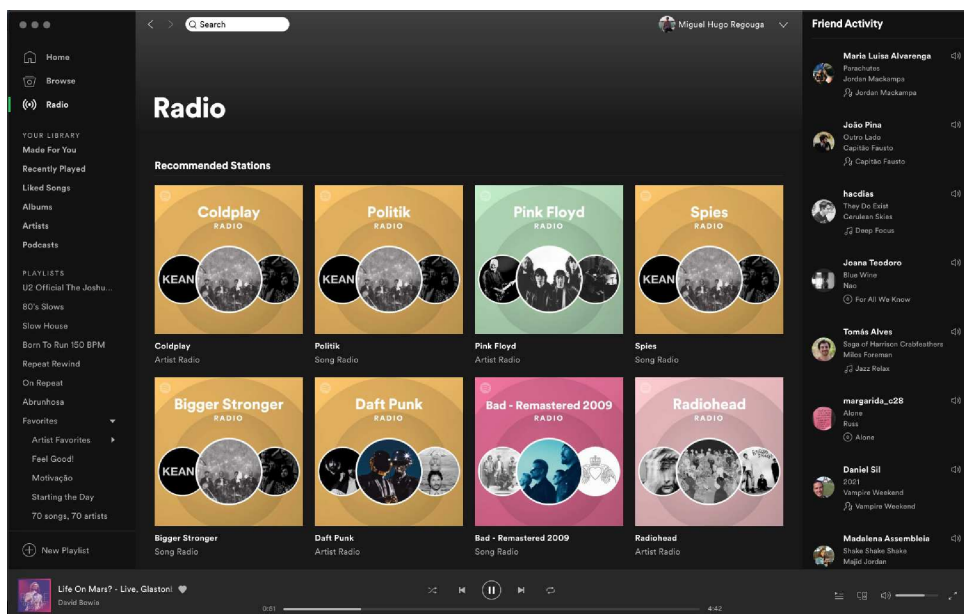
Search

Miguel Hugo Regouga

Friend Activity

Home
Browse
Radio

YOUR LIBRARY
Made For You
Recently Played
Liked Songs
Albums
Artists
Podcasts

PLAYLISTS
U2 Official The Joshu...
80's Slows
Slow House
Born To Run 150 BPM
Repeat Rewind
On Repeat
Abrunhosa
Favorites
Artist Favorites
Feel Good!
Motivação
Starting the Day
70 songs, 70 artists

New Playlist

Radio

Recommended Stations

Coldplay RADIO KEAN
Coldplay
Artist Radio

Politik RADIO KEAN
Politik
Song Radio

Pink Floyd RADIO
Pink Floyd
Artist Radio

Spies RADIO KEAN
Spies
Song Radio

Bigger Stronger RADIO KEAN
Bigger Stronger
Song Radio

Daft Punk RADIO
Daft Punk
Artist Radio

Bad - Remastered 2009 RADIO
Bad - Remastered 2009
Song Radio

Radiohead RADIO
Radiohead
Artist Radio

Maria Luisa Alvarenga
Parachutes
Jordan Mackampa
Jordan Mackampa

João Pina
Outro Lado
Capitão Fausto
Capitão Fausto

hacdias
They Do Exist
Cerulean Skies
Deep Focus

Joana Teodoro
Blue Wine
Nao
For All We Know

Tomás Alves
Saga of Harrison Crabfeathers
Miles Foreman
Jazz Relax

margarida_c28
Alone
Russ
Alone

Daniel Sil
2021
Vampire Weekend
Vampire Weekend

Madalena Assembleia
Shake Shake Shake
Majid Jordan

Life On Mars? - Live, Glaston!
David Bowie
0:51
4:42